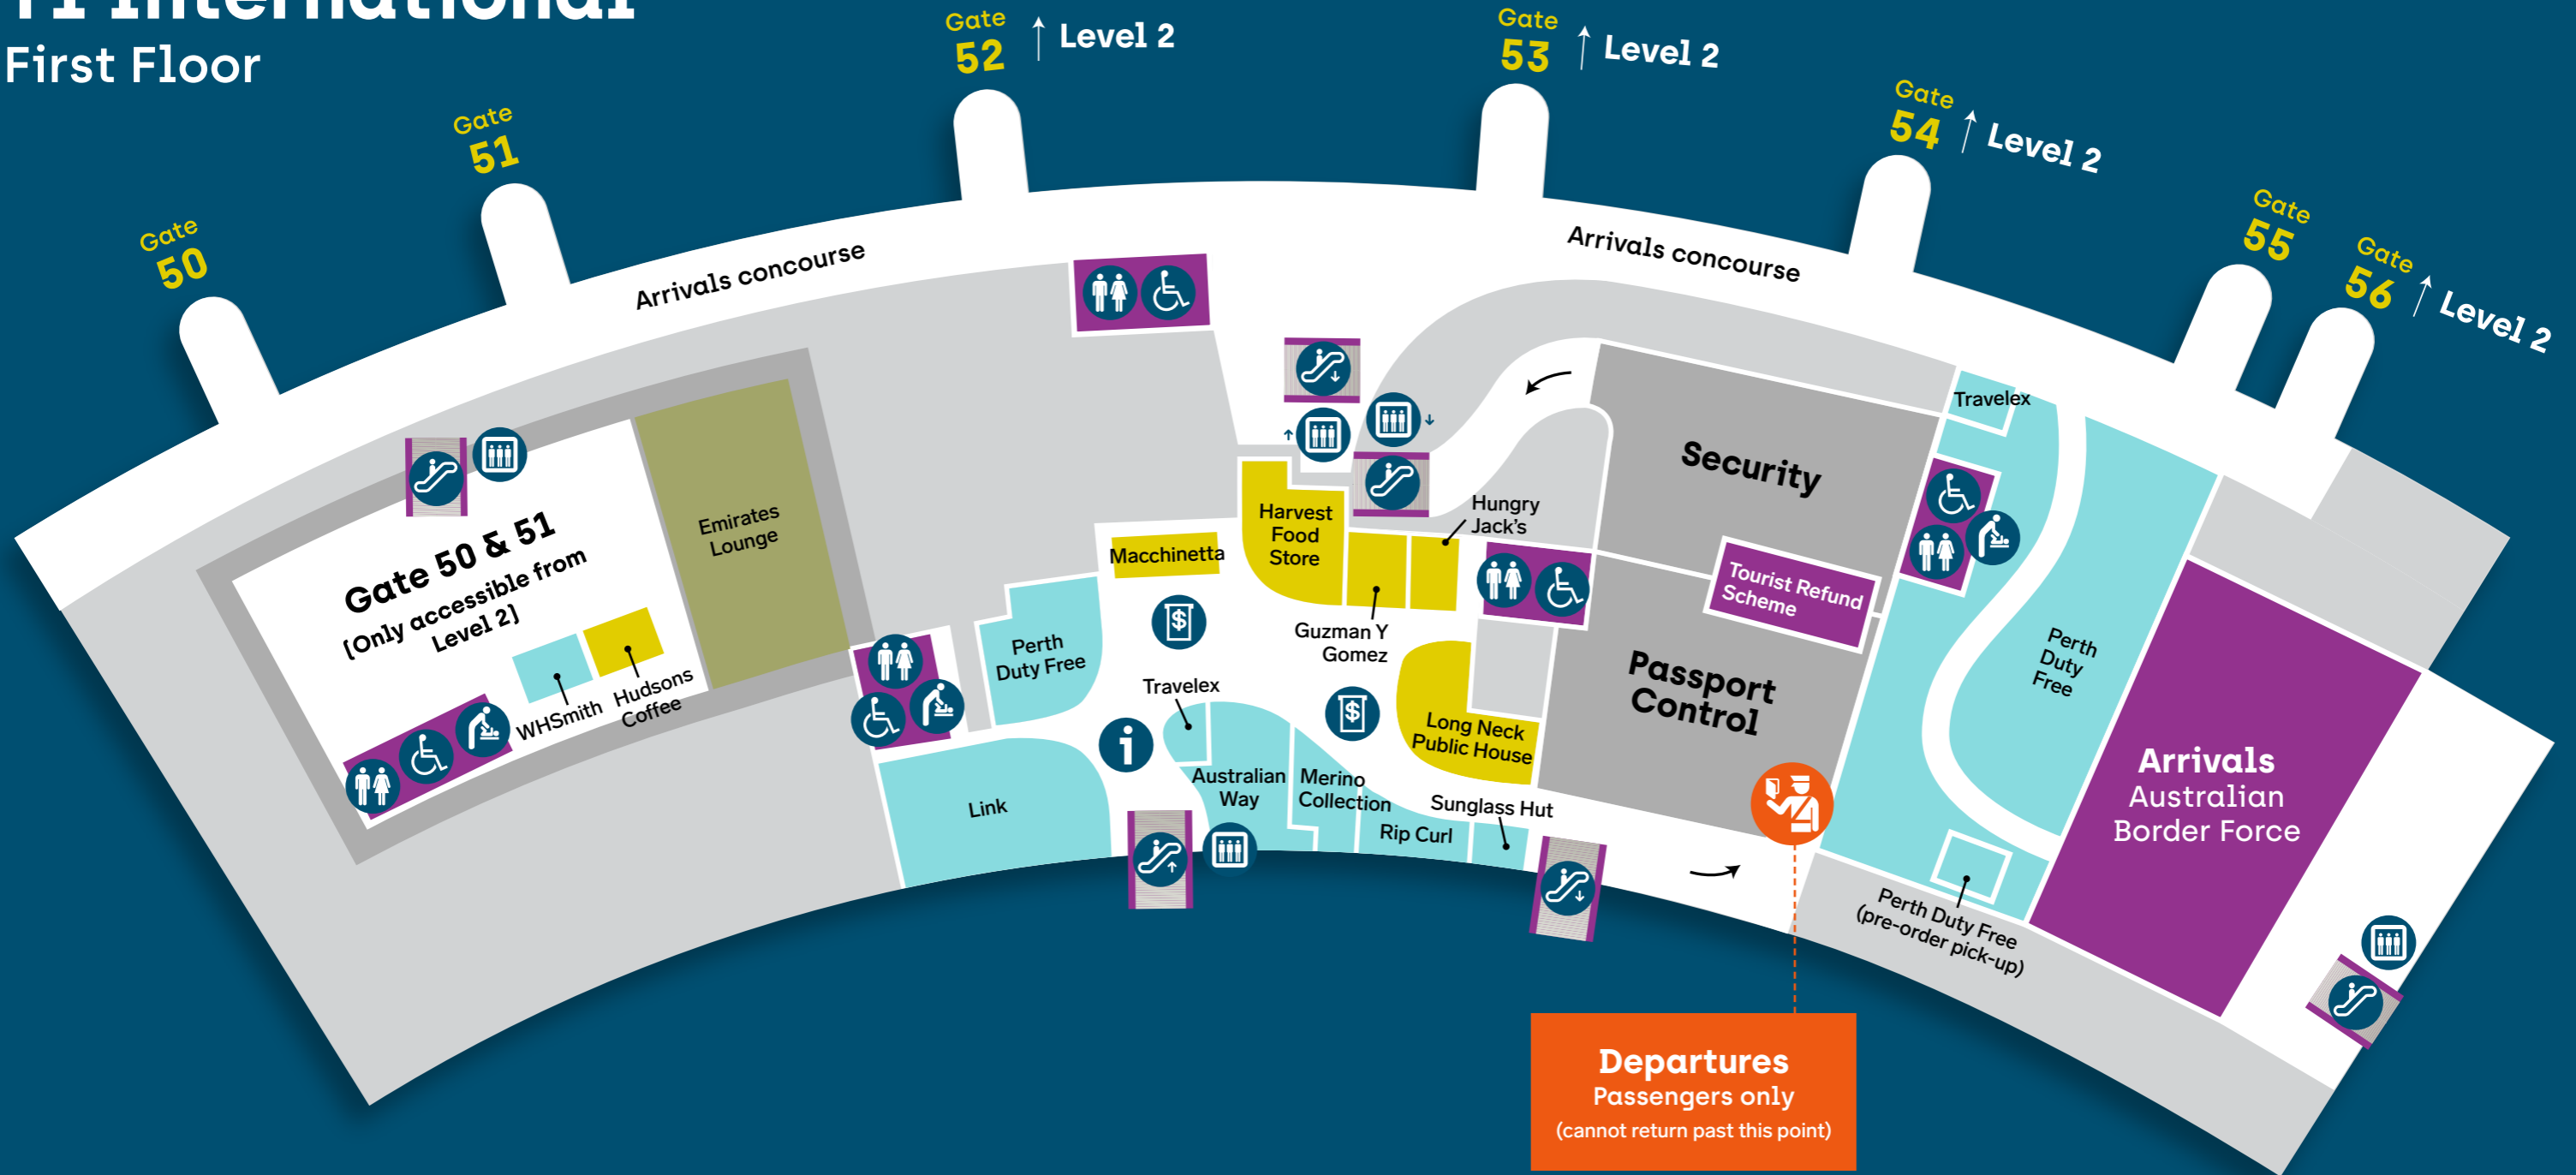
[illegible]
First Floor

Gate 50

Gate 51

Gate 52 Level 2

Gate 53 Level 2

Gate 54 Level 2

Gate 55

Gate 56 Level 2

Arrivals concourse

Arrivals concourse

Gate 50 & 51 (Only accessible from Level 2)

Emirates Lounge

WHSmith

Hudsons Coffee

Perth Duty Free

Macchinetta

Harvest Food Store

Hungry Jack's

Guzman Y Gomez

Travelex

Link

Australian Way

Merino Collection

Rip Curl

Sunglass Hut

Long Neck Public House

Security

Tourist Refund Scheme

Passport Control

Travelex

Perth Duty Free

Arrivals Australian Border Force

Perth Duty Free (pre-order pick-up)

Departures
Passengers only
(cannot return past this point)